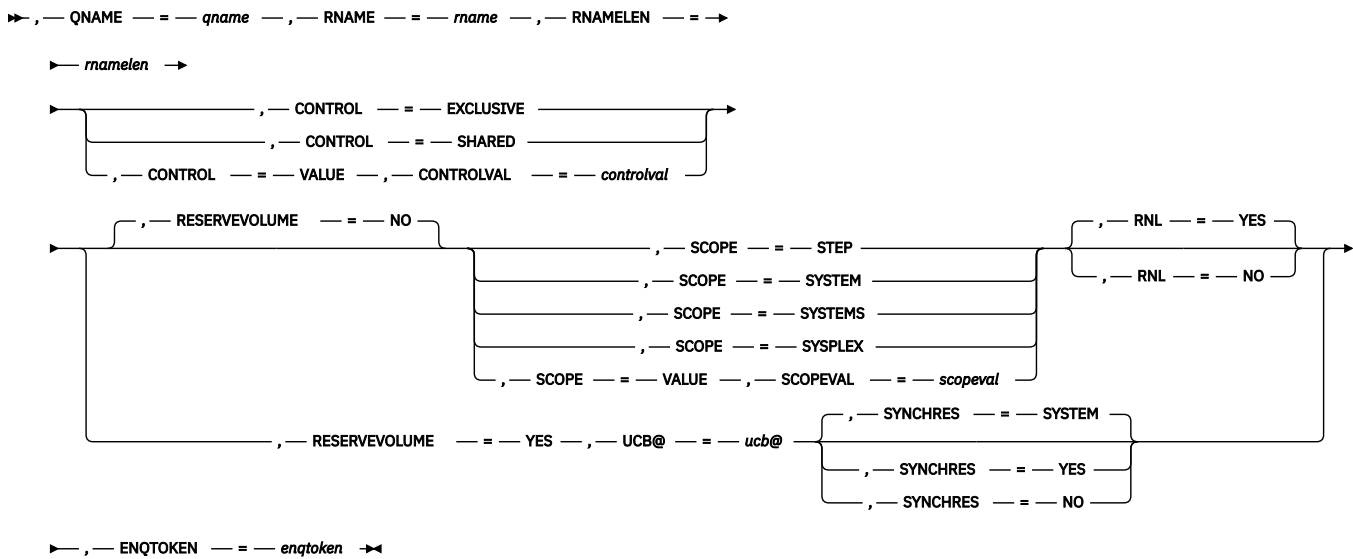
, QNAME = qname , RNAME = rname , RNAMELEN =

rnamelen

, CONTROL = EXCLUSIVE

, CONTROL = SHARED

, CONTROL = VALUE , CONTROLVAL = controlval

, RESERVEVOLUME = NO

, SCOPE = STEP

, SCOPE = SYSTEM

, SCOPE = SYSTEMS

, SCOPE = SYSPLEX

, SCOPE = VALUE , SCOPEVAL = scopeval

, RNL = YES

, RNL = NO

, RESERVEVOLUME = YES , UCB@ = ucb@

, SYNCHRES = SYSTEM

, SYNCHRES = YES

, SYNCHRES = NO

, ENQTOKEN = enqtoken